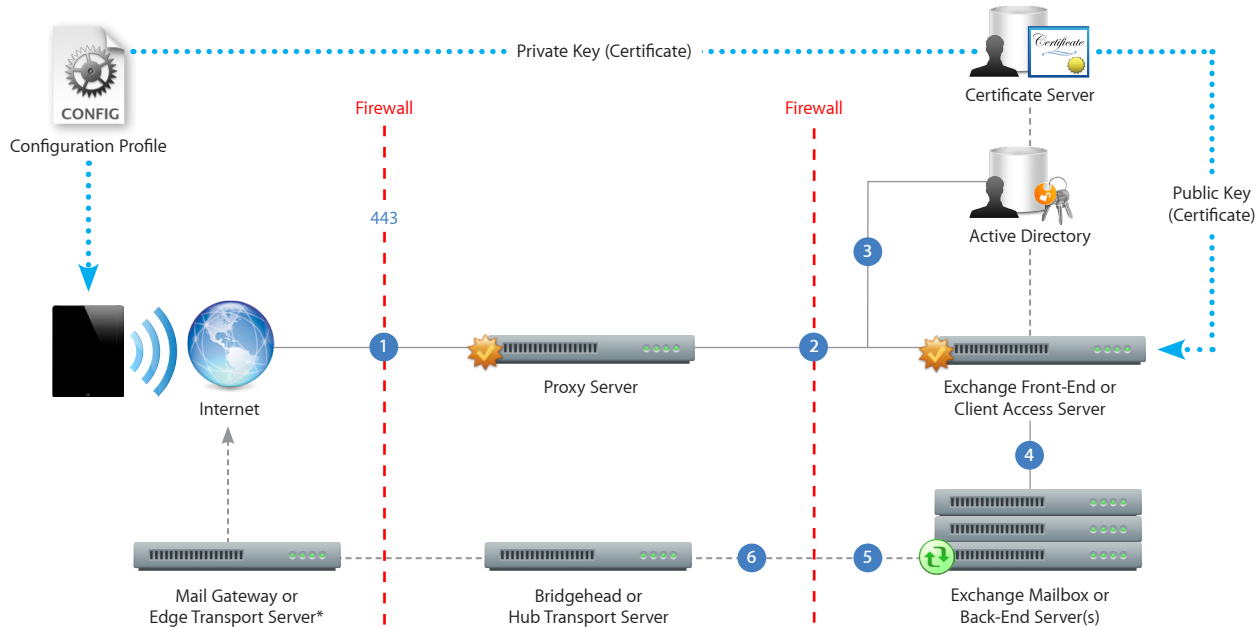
CONFIG

Configuration Profile

Private Key (Certificate)

Certificate

Certificate Server

Firewall

Firewall

443

Active Directory

Public Key (Certificate)

3

1

2

Proxy Server

Exchange Front-End or Client Access Server

Internet

4

Mail Gateway or Edge Transport Server*

Bridgehead or Hub Transport Server

6

5

Exchange Mailbox or Back-End Server(s)